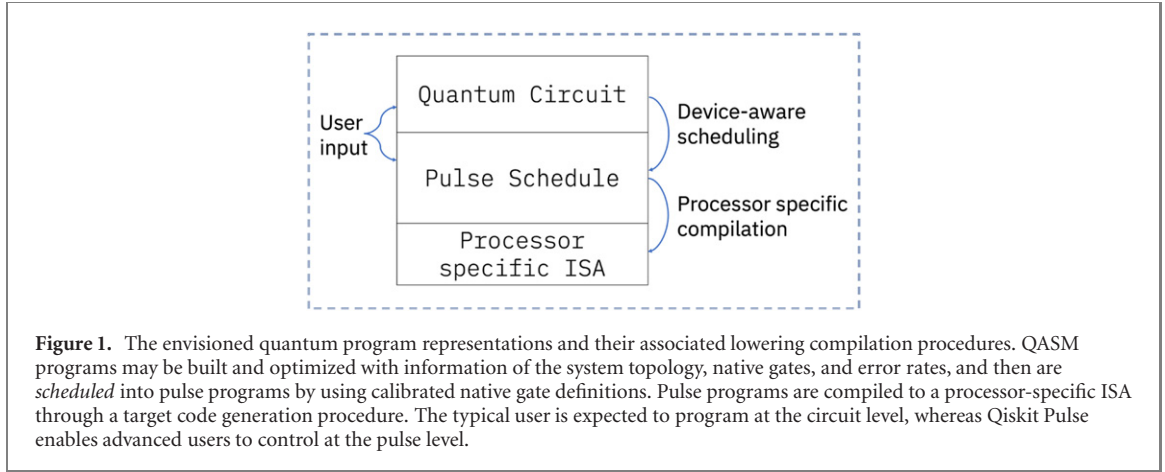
User input

Quantum Circuit

Pulse Schedule

Processor specific ISA

Device-aware scheduling

Processor specific compilation

**Figure 1.** The envisioned quantum program representations and their associated lowering compilation procedures. QASM programs may be built and optimized with information of the system topology, native gates, and error rates, and then are *scheduled* into pulse programs by using calibrated native gate definitions. Pulse programs are compiled to a processor-specific ISA through a target code generation procedure. The typical user is expected to program at the circuit level, whereas Qiskit Pulse enables advanced users to control at the pulse level.